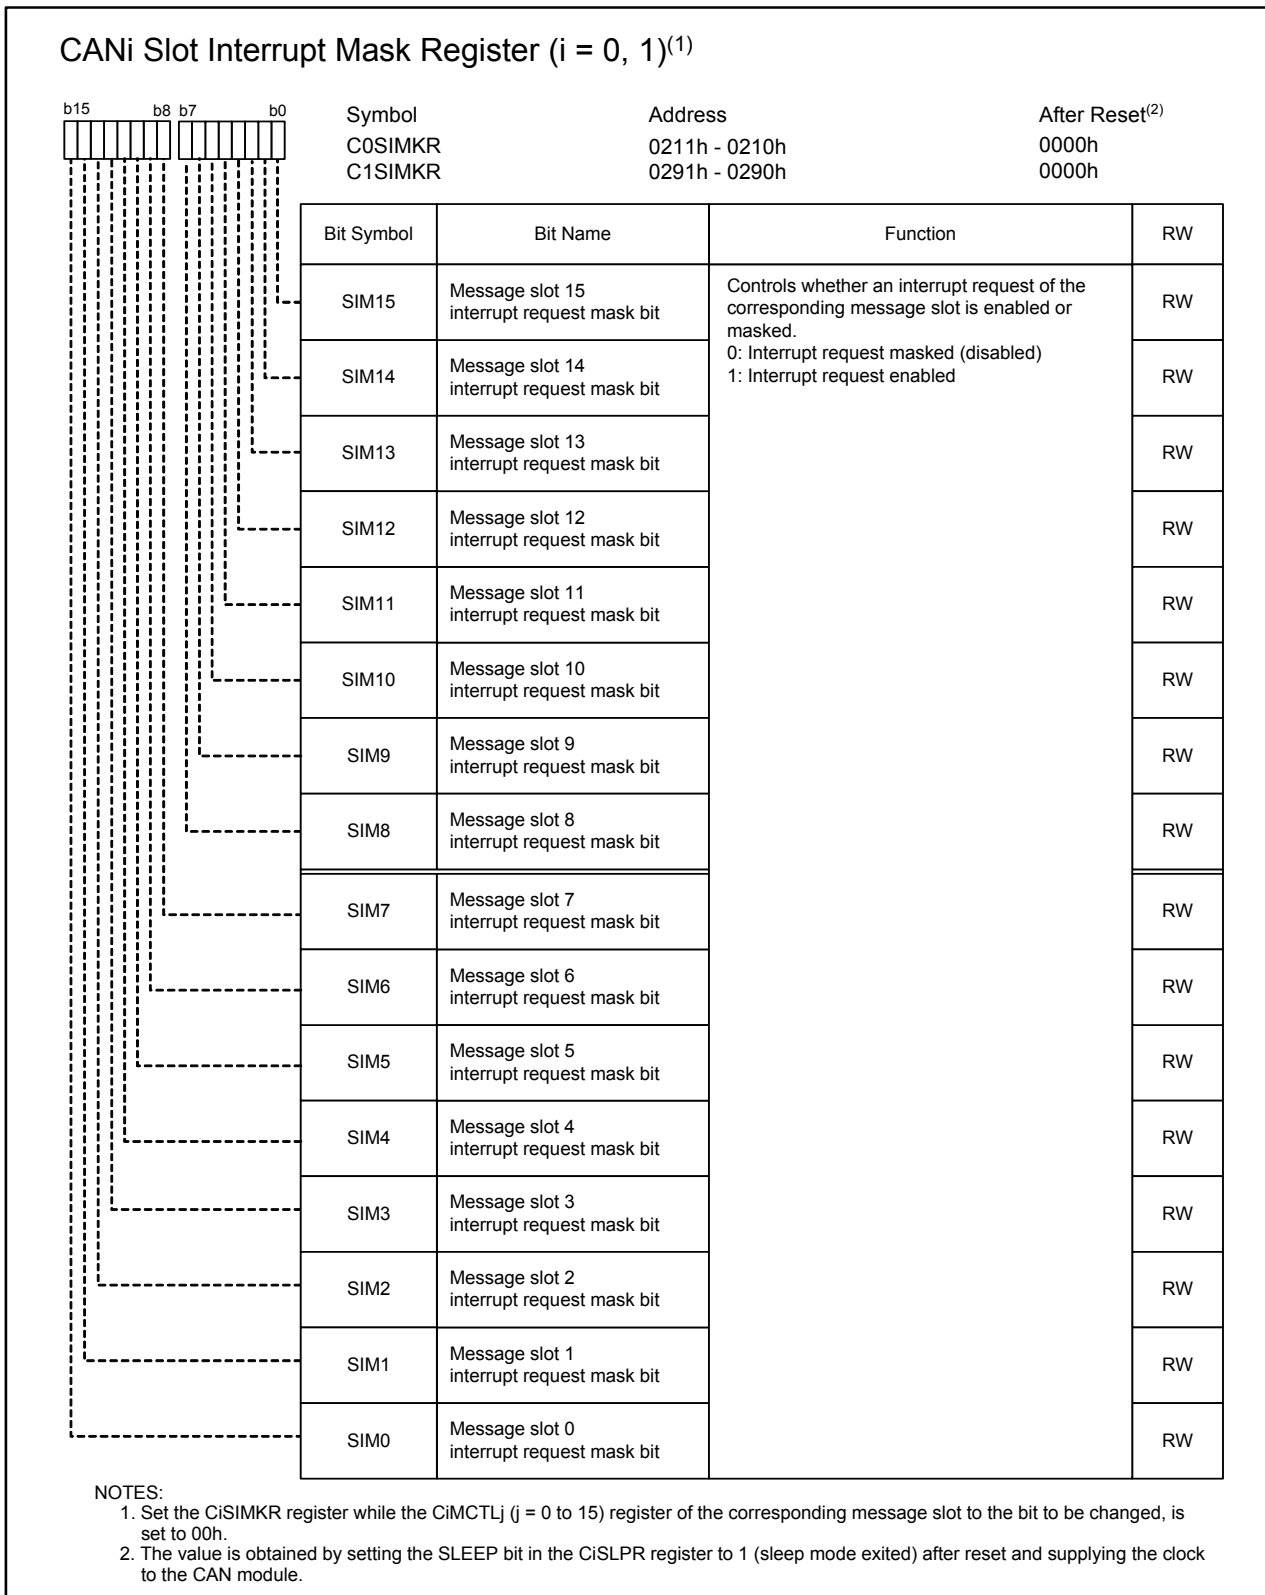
CANi Slot Interrupt Mask Register (i = 0, 1)$^{(1)}$

b15 b8 b7 b0

| Symbol | Address | After Reset$^{(2)}$ |
|---|---|---|
| C0SIMKR | 0211h - 0210h | 0000h |
| C1SIMKR | 0291h - 0290h | 0000h |

| Bit Symbol | Bit Name | Function | RW |
|---|---|---|---|
| SIM15 | Message slot 15 interrupt request mask bit | Controls whether an interrupt request of the corresponding message slot is enabled or masked. 0: Interrupt request masked (disabled) 1: Interrupt request enabled | RW |
| SIM14 | Message slot 14 interrupt request mask bit | | RW |
| SIM13 | Message slot 13 interrupt request mask bit | | RW |
| SIM12 | Message slot 12 interrupt request mask bit | | RW |
| SIM11 | Message slot 11 interrupt request mask bit | | RW |
| SIM10 | Message slot 10 interrupt request mask bit | | RW |
| SIM9 | Message slot 9 interrupt request mask bit | | RW |
| SIM8 | Message slot 8 interrupt request mask bit | | RW |
| SIM7 | Message slot 7 interrupt request mask bit | | RW |
| SIM6 | Message slot 6 interrupt request mask bit | | RW |
| SIM5 | Message slot 5 interrupt request mask bit | | RW |
| SIM4 | Message slot 4 interrupt request mask bit | | RW |
| SIM3 | Message slot 3 interrupt request mask bit | | RW |
| SIM2 | Message slot 2 interrupt request mask bit | | RW |
| SIM1 | Message slot 1 interrupt request mask bit | | RW |
| SIM0 | Message slot 0 interrupt request mask bit | | RW |

NOTES:
1. Set the CiSIMKR register while the CiMCTLj (j = 0 to 15) register of the corresponding message slot to the bit to be changed, is set to 00h.
2. The value is obtained by setting the SLEEP bit in the CiSLPR register to 1 (sleep mode exited) after reset and supplying the clock to the CAN module.